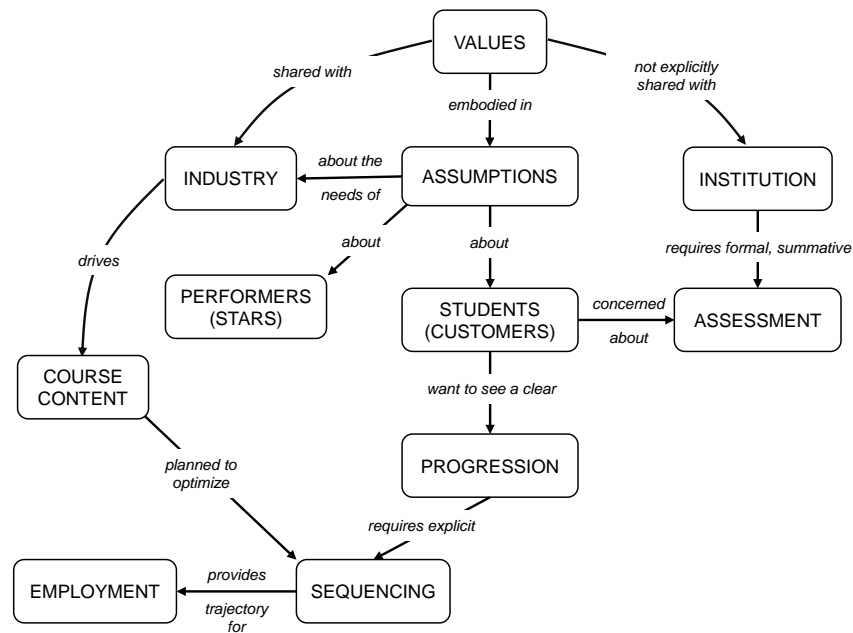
VALUES

shared with

embodied in

not explicitly shared with

INDUSTRY

about the needs of

ASSUMPTIONS

INSTITUTION

drives

about

about

requires formal, summative

PERFORMERS (STARS)

STUDENTS (CUSTOMERS)

concerned about

ASSESSMENT

COURSE CONTENT

want to see a clear

PROGRESSION

planned to optimize

requires explicit

EMPLOYMENT

provides trajectory for

SEQUENCING